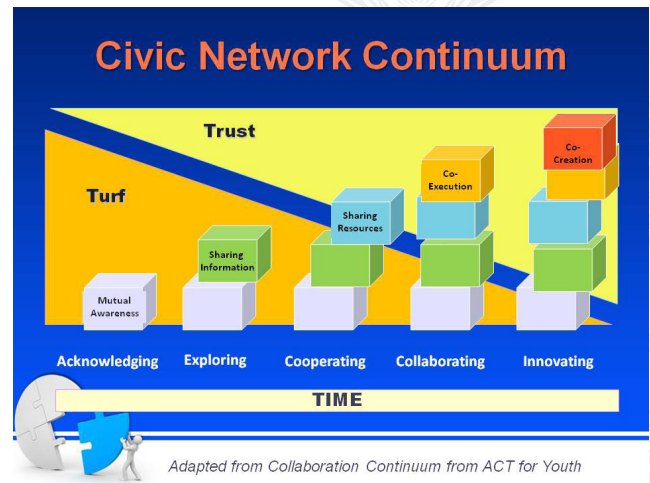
Civic Network Continuum

Trust

Turf

Mutual Awareness

Sharing Information

Sharing Resources

Co-Execution

Co-Creation

Acknowledging

Exploring

Cooperating

Collaborating

Innovating

TIME

Adapted from Collaboration Continuum from ACT for Youth